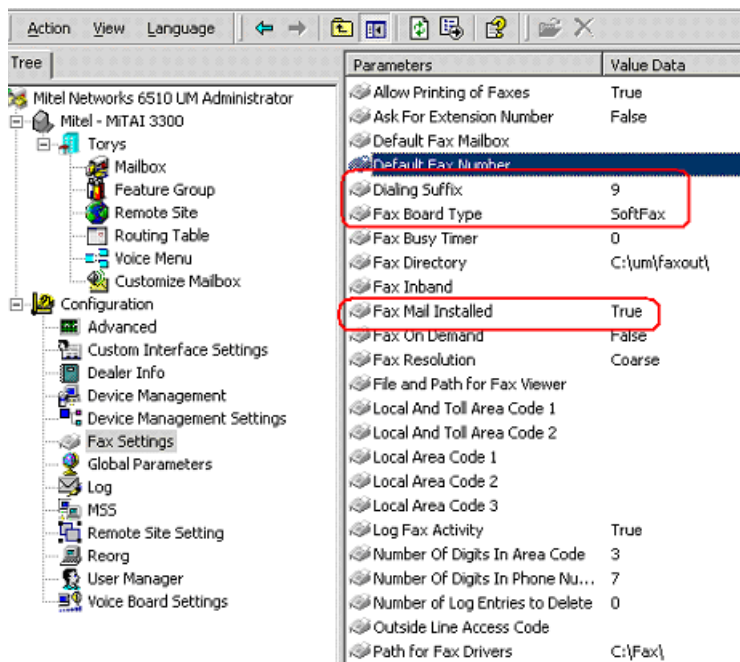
Action View Language

Tree

Mitel Networks 6510 UM Administrator
Mitel - MiTAI 3300
Torys
Mailbox
Feature Group
Remote Site
Routing Table
Voice Menu
Customize Mailbox
Configuration
Advanced
Custom Interface Settings
Dealer Info
Device Management
Device Management Settings
Fax Settings
Global Parameters
Log
MSS
Remote Site Setting
Reorg
User Manager
Voice Board Settings

| Parameters | Value Data |
|---|---|
| Allow Printing of Faxes | True |
| Ask For Extension Number | False |
| Default Fax Mailbox | |
| Default Fax Number | |
| Dialing Suffix | 9 |
| Fax Board Type | SoftFax |
| Fax Busy Timer | 0 |
| Fax Directory | C:\um\faxout\ |
| Fax Inband | |
| Fax Mail Installed | True |
| Fax On Demand | False |
| Fax Resolution | Coarse |
| File and Path for Fax Viewer | |
| Local And Toll Area Code 1 | |
| Local And Toll Area Code 2 | |
| Local Area Code 1 | |
| Local Area Code 2 | |
| Local Area Code 3 | |
| Log Fax Activity | True |
| Number Of Digits In Area Code | 3 |
| Number Of Digits In Phone Nu... | 7 |
| Number of Log Entries to Delete | 0 |
| Outside Line Access Code | |
| Path for Fax Drivers | C:\Fax\ |